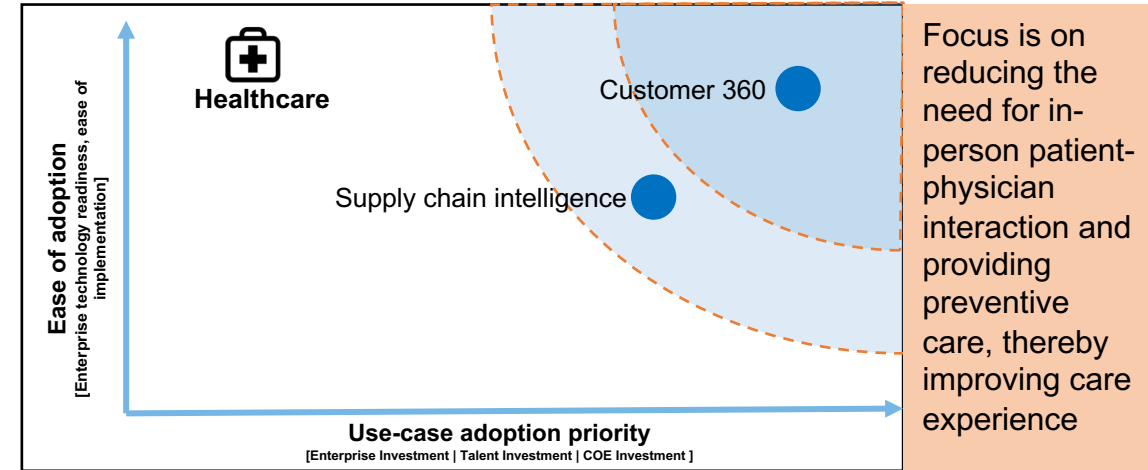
Healthcare

Customer 360

Supply chain intelligence

Ease of adoption
[Enterprise technology readiness, ease of implementation]

Use-case adoption priority
[Enterprise Investment | Talent Investment | COE Investment ]

Focus is on reducing the need for in-person patient-physician interaction and providing preventive care, thereby improving care experience